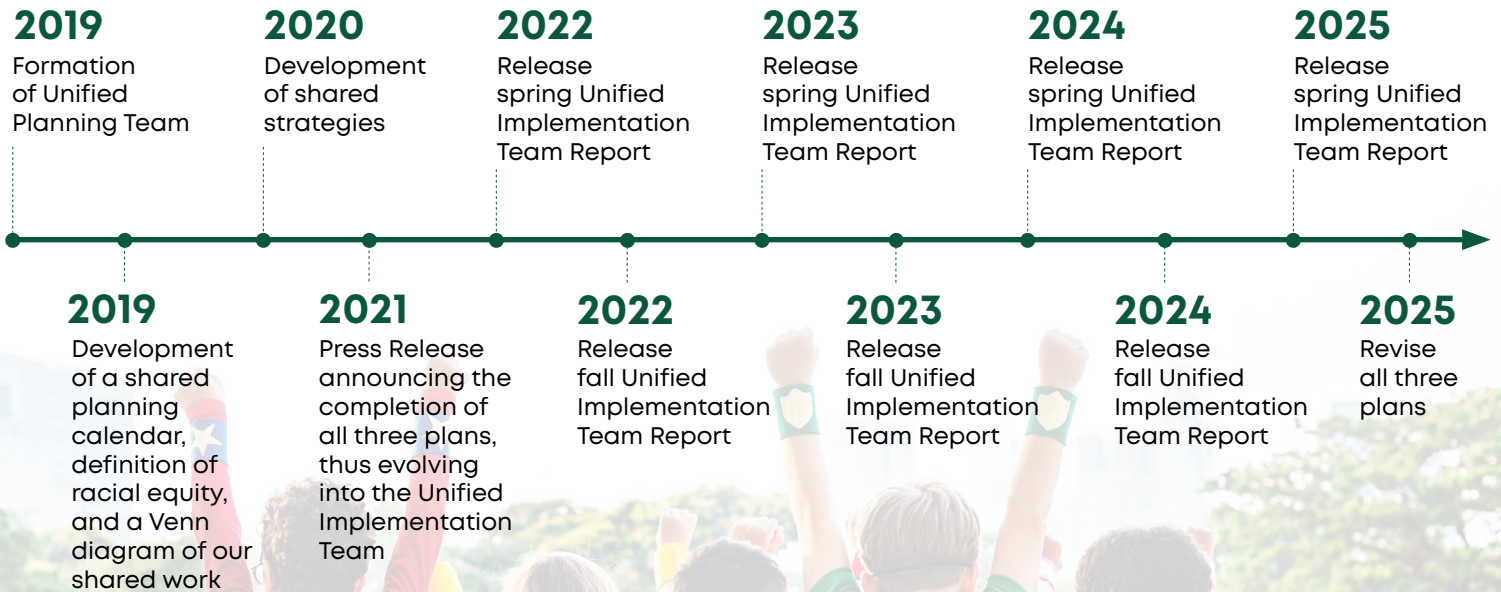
2019
Formation of Unified Planning Team

2020
Development of shared strategies

2022
Release spring Unified Implementation Team Report

2023
Release spring Unified Implementation Team Report

2024
Release spring Unified Implementation Team Report

2025
Release spring Unified Implementation Team Report

2019
Development of a shared planning calendar, definition of racial equity, and a Venn diagram of our shared work

2021
Press Release announcing the completion of all three plans, thus evolving into the Unified Implementation Team

2022
Release fall Unified Implementation Team Report

2023
Release fall Unified Implementation Team Report

2024
Release fall Unified Implementation Team Report

2025
Revise all three plans